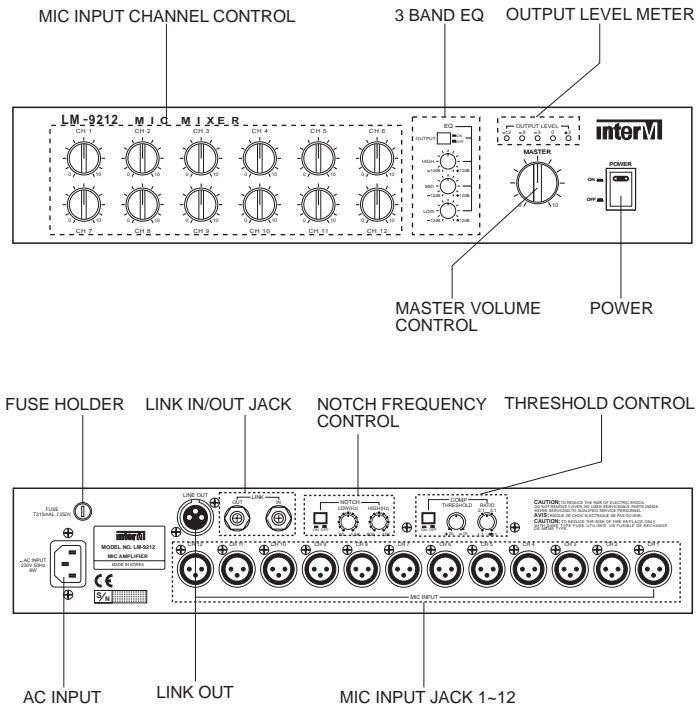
MIC INPUT CHANNEL CONTROL

3 BAND EQ

OUTPUT LEVEL METER

LM-9212 MIC MIXER

CH 1 CH 2 CH 3 CH 4 CH 5 CH 6

CH 7 CH 8 CH 9 CH 10 CH 11 CH 12

EQ

OUTPUT

HIGH

MID

LOW

OUTPUT LEVEL

MASTER

inter M

POWER

ON

OFF

MASTER VOLUME CONTROL

POWER

FUSE HOLDER

LINK IN/OUT JACK

NOTCH FREQUENCY CONTROL

THRESHOLD CONTROL

FUSE T315mAL 250V

AC INPUT 230V 50Hz

inter M

MODEL NO. LM-9212

MIC AMPLIFIER

MADE IN KOREA

CE

S/N

LINE OUT

LINK

OUT

IN

NOTCH

LOW(Hz)

HIGH(Hz)

COMP

THRESHOLD

RATIO

CAUTION: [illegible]

AVIS: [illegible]

CAUTION: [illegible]

MIC INPUT

AC INPUT

LINK OUT

MIC INPUT JACK 1~12